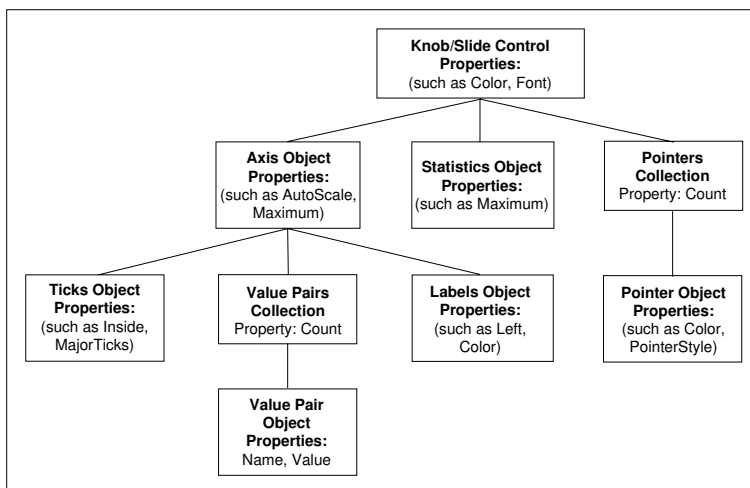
Knob/Slide Control Properties:
(such as Color, Font)

Axis Object Properties:
(such as AutoScale, Maximum)

Statistics Object Properties:
(such as Maximum)

Pointers Collection
Property: Count

Ticks Object Properties:
(such as Inside, MajorTicks)

Value Pairs Collection
Property: Count

Labels Object Properties:
(such as Left, Color)

Pointer Object Properties:
(such as Color, PointerStyle)

Value Pair Object Properties:
Name, Value